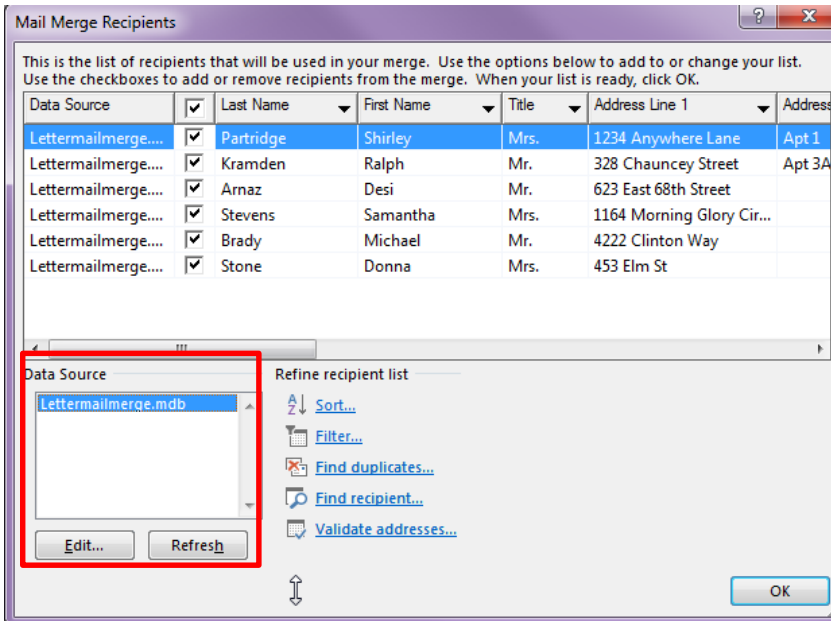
Mail Merge Recipients

?

X

This is the list of recipients that will be used in your merge. Use the options below to add to or change your list. Use the checkboxes to add or remove recipients from the merge. When your list is ready, click OK.

| Data Source | ☑ | Last Name | First Name | Title | Address Line 1 | Address |
|---|---|---|---|---|---|---|
| Lettermailmerge.... | ☑ | Partridge | Shirley | Mrs. | 1234 Anywhere Lane | Apt 1 |
| Lettermailmerge.... | ☑ | Kramden | Ralph | Mr. | 328 Chauncey Street | Apt 3A |
| Lettermailmerge.... | ☑ | Arnaz | Desi | Mr. | 623 East 68th Street | |
| Lettermailmerge.... | ☑ | Stevens | Samantha | Mrs. | 1164 Morning Glory Cir... | |
| Lettermailmerge.... | ☑ | Brady | Michael | Mr. | 4222 Clinton Way | |
| Lettermailmerge.... | ☑ | Stone | Donna | Mrs. | 453 Elm St | |

Data Source

Lettermailmerge.mdb

Edit...

Refresh

Refine recipient list

Sort...

Filter...

Find duplicates...

Find recipient...

Validate addresses...

OK